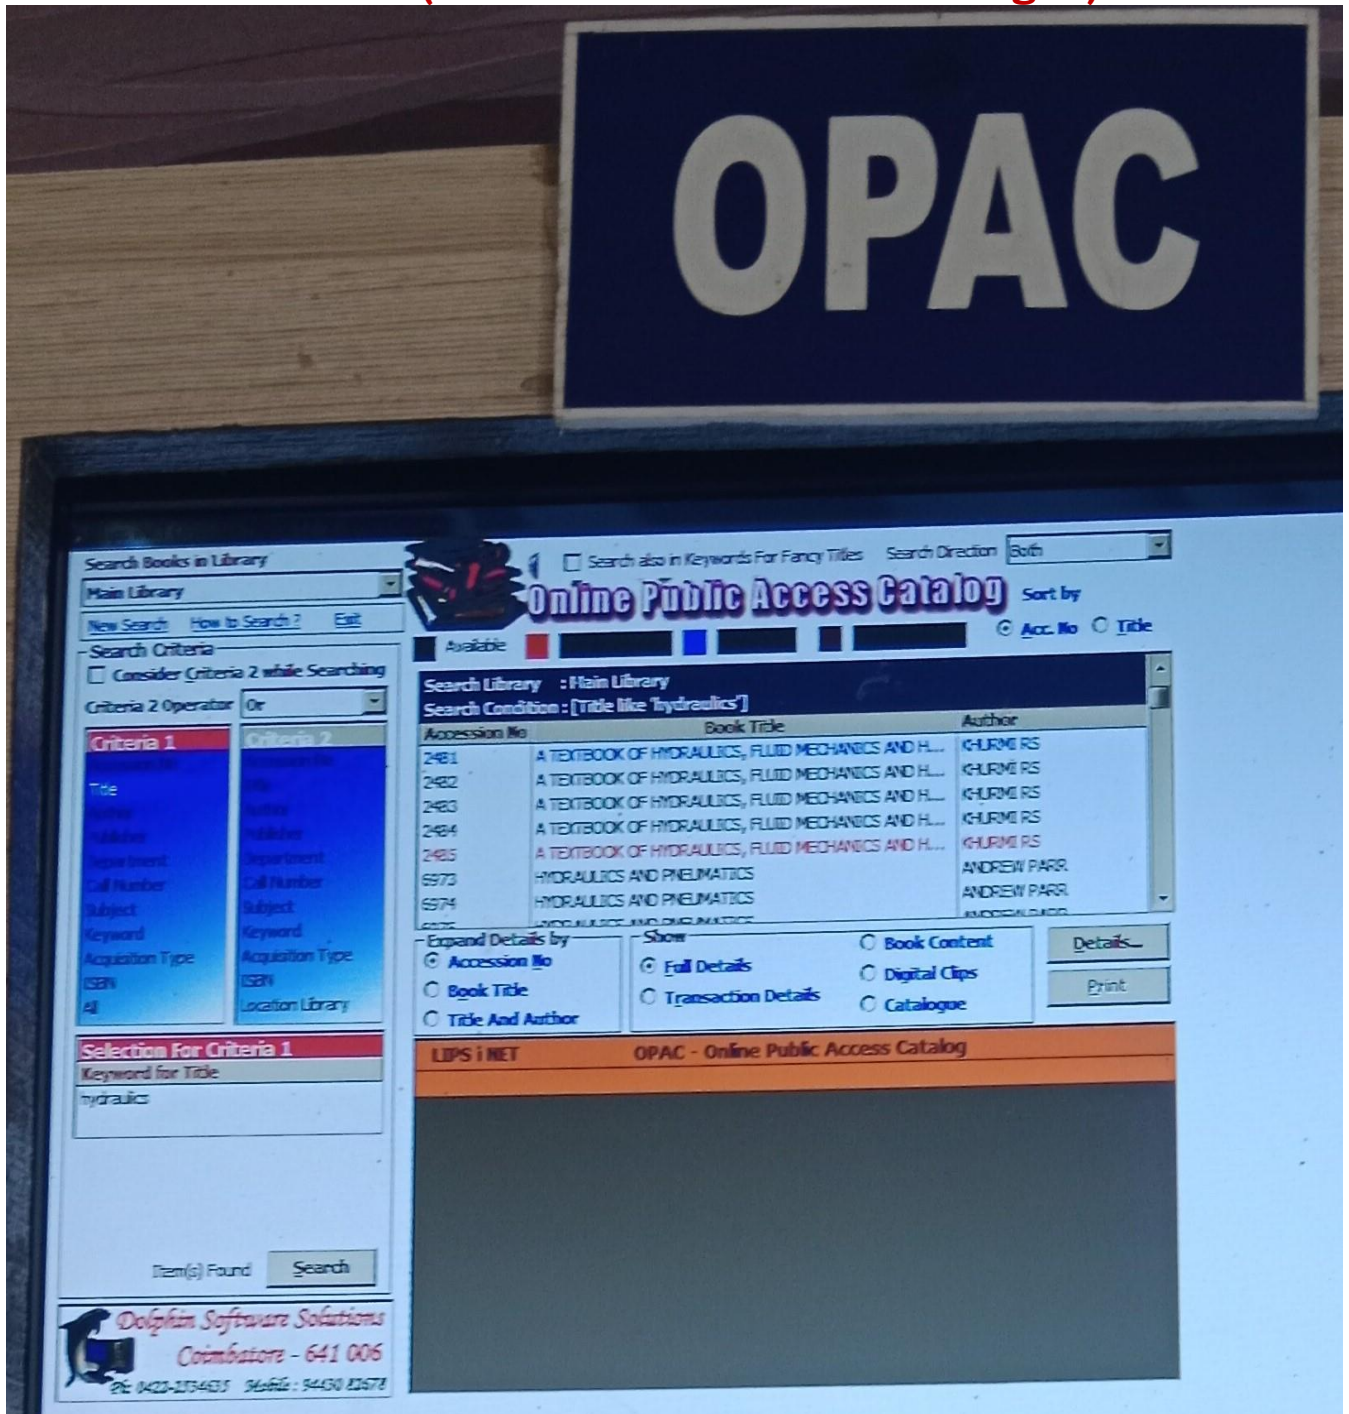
OPAC

Search Books in Library
Main Library
New Search How to Search ? Exit
Search Criteria
Consider Criteria 2 while Searching
Criteria 2 Operator Or

| Criteria 1 | Criteria 2 |
|---|---|
| Accession No | Accession No |
| Title | Title |
| Author | Author |
| Publisher | Publisher |
| Department | Department |
| Call Number | Call Number |
| Subject | Subject |
| Keyword | Keyword |
| Acquisition Type | Acquisition Type |
| ISBN | ISBN |
| All | Location Library |

Selection For Criteria 1
Keyword for Title
hydraulics

Item(s) Found Search

Dolphin Software Solutions
Coimbatore - 641 006
Ph: 0422-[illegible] Mobile: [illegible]

Search also in Keywords For Fancy Titles Search Direction Both
Online Public Access Catalog Sort by
Available
Acc. No Title

Search Library : Main Library
Search Condition : [Title like 'hydraulics']

| Accession No | Book Title | Author |
|---|---|---|
| 2481 | A TEXTBOOK OF HYDRAULICS, FLUID MECHANICS AND H... | KHURMI RS |
| 2482 | A TEXTBOOK OF HYDRAULICS, FLUID MECHANICS AND H... | KHURMI RS |
| 2483 | A TEXTBOOK OF HYDRAULICS, FLUID MECHANICS AND H... | KHURMI RS |
| 2484 | A TEXTBOOK OF HYDRAULICS, FLUID MECHANICS AND H... | KHURMI RS |
| 2485 | A TEXTBOOK OF HYDRAULICS, FLUID MECHANICS AND H... | KHURMI RS |
| 6973 | HYDRAULICS AND PNEUMATICS | ANDREW PARR |
| 6974 | HYDRAULICS AND PNEUMATICS | ANDREW PARR |

Expand Details by
Accession No
Book Title
Title And Author
Show
Full Details
Transaction Details
Book Content
Digital Clips
Catalogue
Details...
Print

LIPS i NET OPAC - Online Public Access Catalog